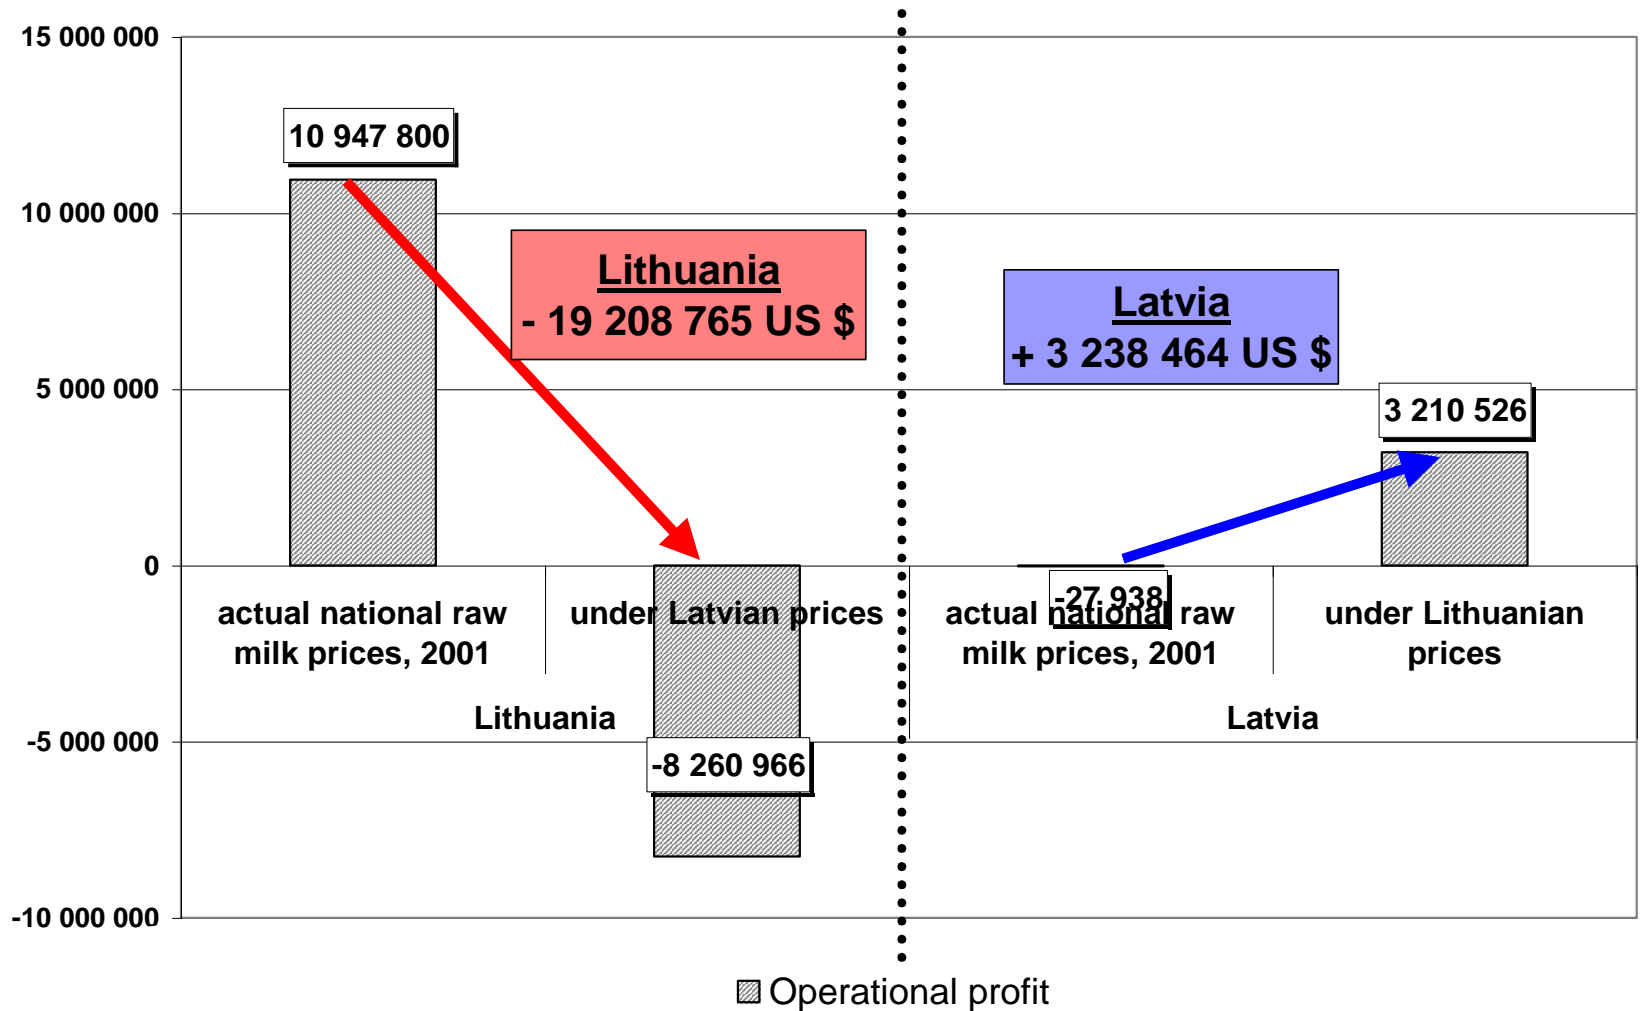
15 000 000
10 000 000
5 000 000
0
-5 000 000
-10 000 000

10 947 800

Lithuania
- 19 208 765 US $

Latvia
+ 3 238 464 US $

3 210 526

-27 938

-8 260 966

actual national raw milk prices, 2001
under Latvian prices
actual national raw milk prices, 2001
under Lithuanian prices

Lithuania
Latvia

Operational profit